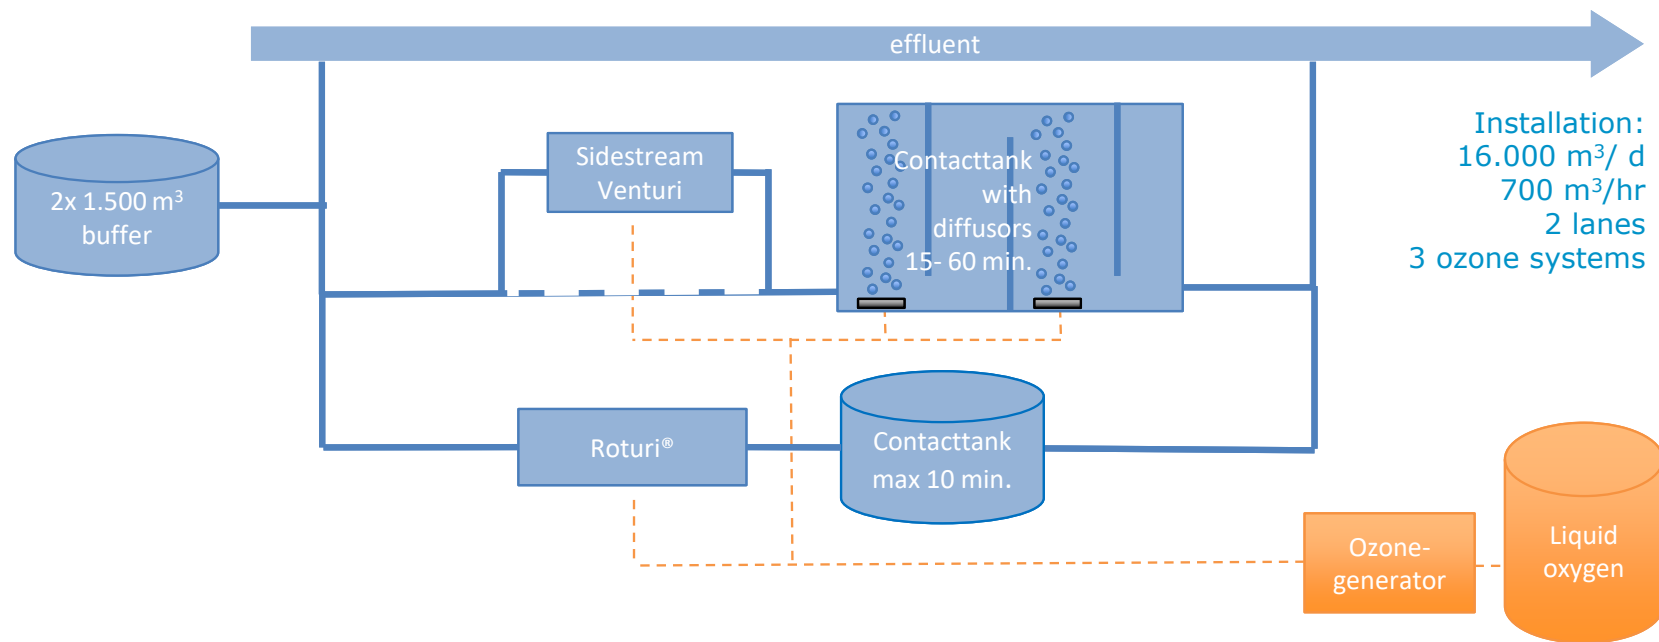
effluent

Installation:
16.000 m³/ d
700 m³/hr
2 lanes
3 ozone systems

2x 1.500 m³
buffer

Sidestream
Venturi

Contacttank
with
diffusors
15- 60 min.

Roturi®

Contacttank
max 10 min.

Ozone-
generator

Liquid
oxygen